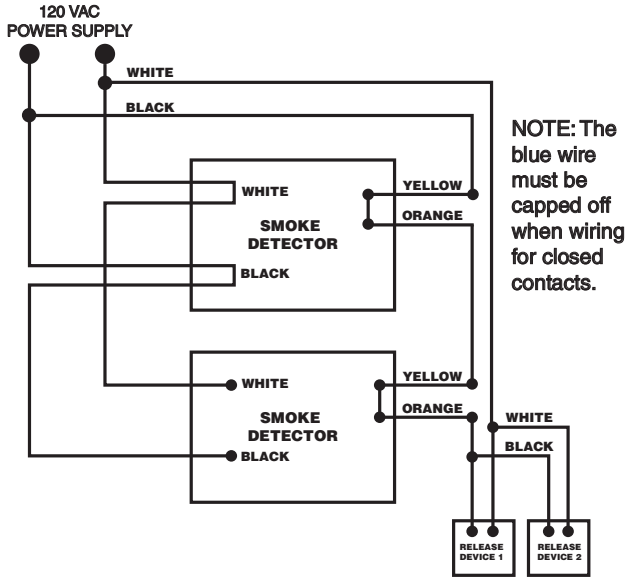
120 VAC
POWER SUPPLY

WHITE

BLACK

NOTE: The blue wire must be capped off when wiring for closed contacts.

WHITE

YELLOW

ORANGE

SMOKE DETECTOR

BLACK

WHITE

YELLOW

ORANGE

SMOKE DETECTOR

BLACK

WHITE

BLACK

RELEASE DEVICE 1

RELEASE DEVICE 2